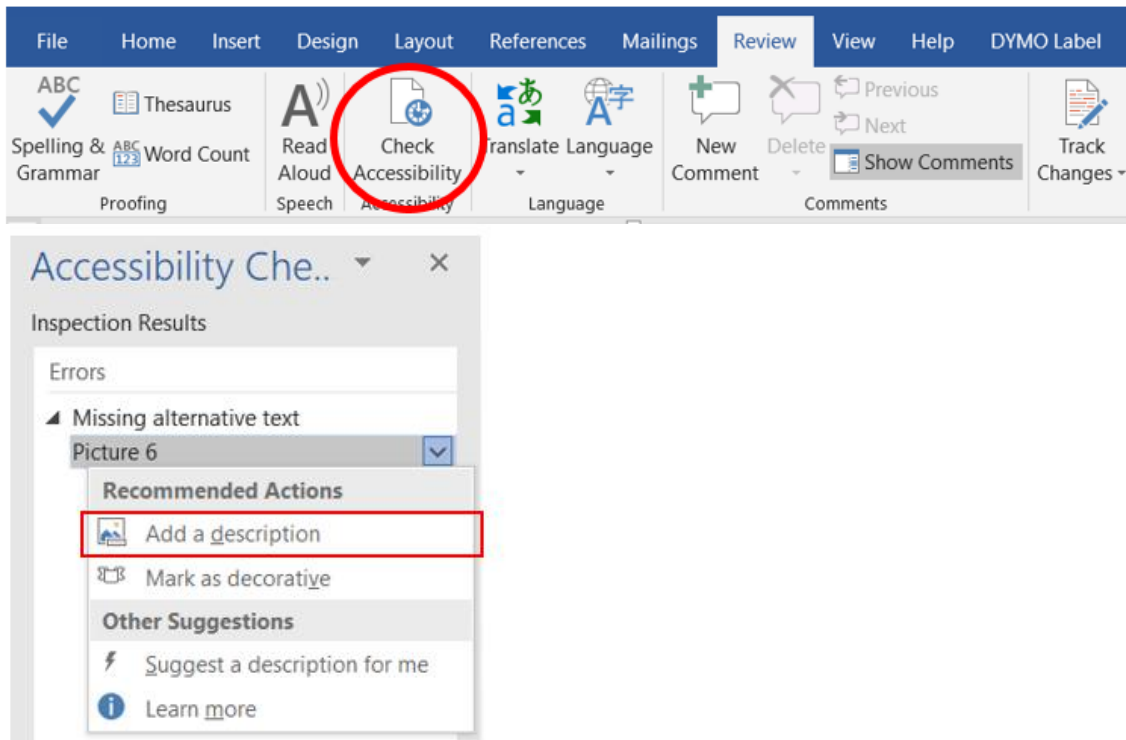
File Home Insert Design Layout References Mailings Review View Help DYMO Label

ABC Spelling & Grammar
Thesaurus
ABC 123 Word Count
Proofing

Read Aloud
Speech

Check Accessibility
Accessibility

Translate
Language
Language

New Comment
Delete
Previous
Next
Show Comments
Comments

Track Changes

Accessibility Che..

Inspection Results

Errors

Missing alternative text

Picture 6

Recommended Actions

Add a description

Mark as decorative

Other Suggestions

Suggest a description for me

Learn more